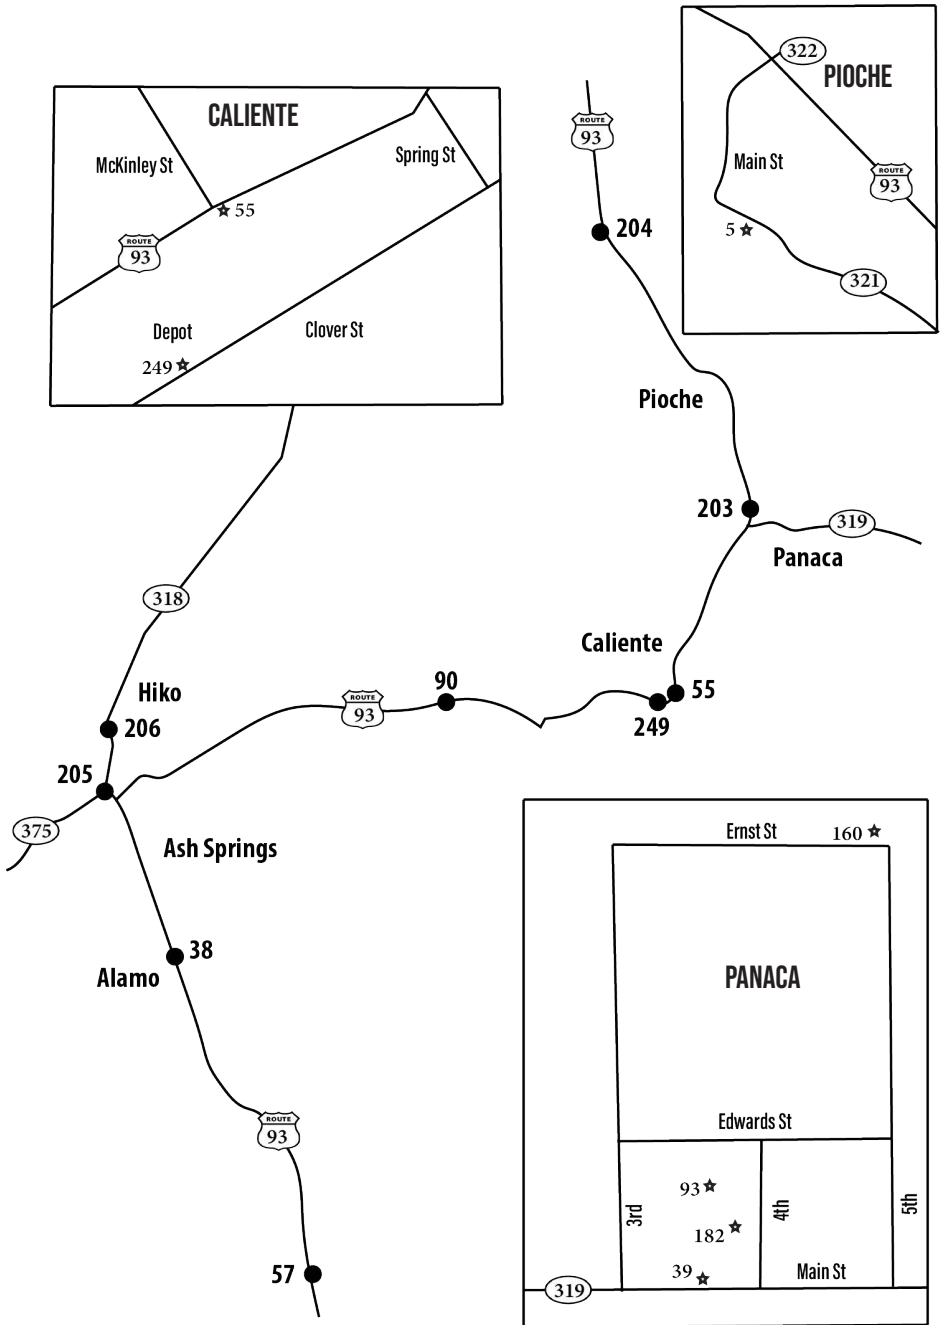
CALIENTE

McKinley St

Spring St

55

ROUTE 93

Depot

Clover St

249

ROUTE 93

204

322

PIOCHE

Main St

ROUTE 93

5

321

Pioche

203

319

Panaca

318

Caliente

Hiko

ROUTE 93

90

55

206

249

205

375

Ash Springs

38

Alamo

ROUTE 93

57

Ernst St

160

PANACA

Edwards St

93

3rd

4th

5th

182

39

Main St

319